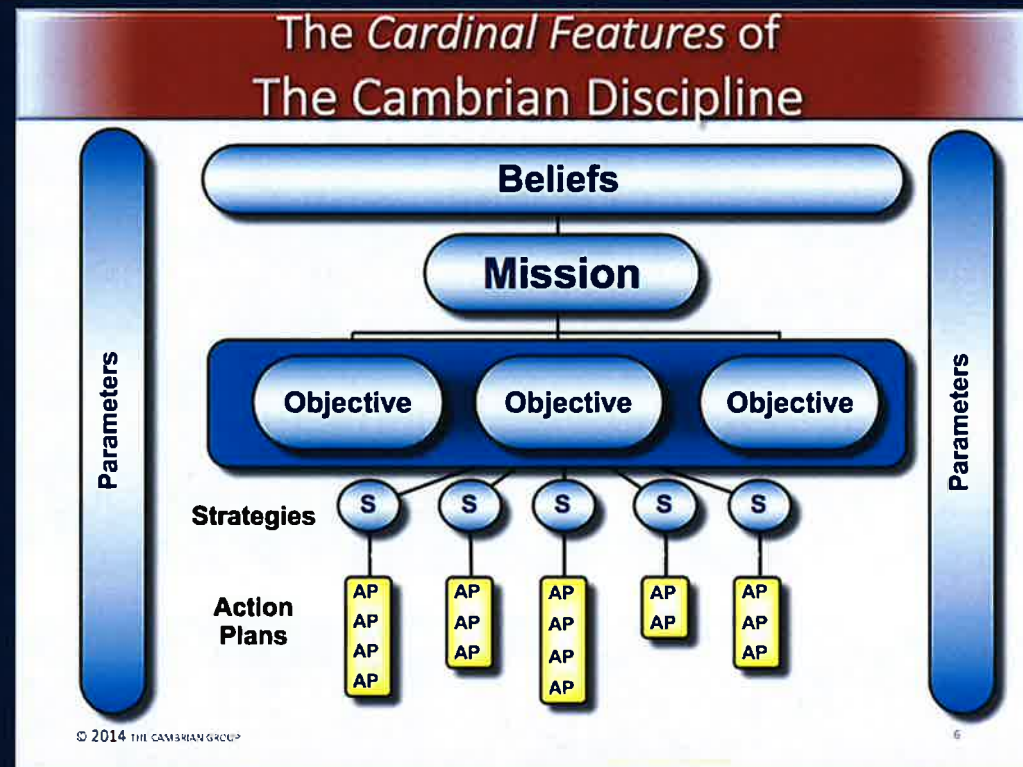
The *Cardinal Features* of The Cambrian Discipline

Parameters

Beliefs

Mission

Objective

Objective

Objective

Parameters

Strategies

S S S S S

Action Plans

AP AP AP AP

AP AP AP

AP AP AP AP

AP AP

AP AP AP

© 2014 THE CAMBRIAN GROUP

6